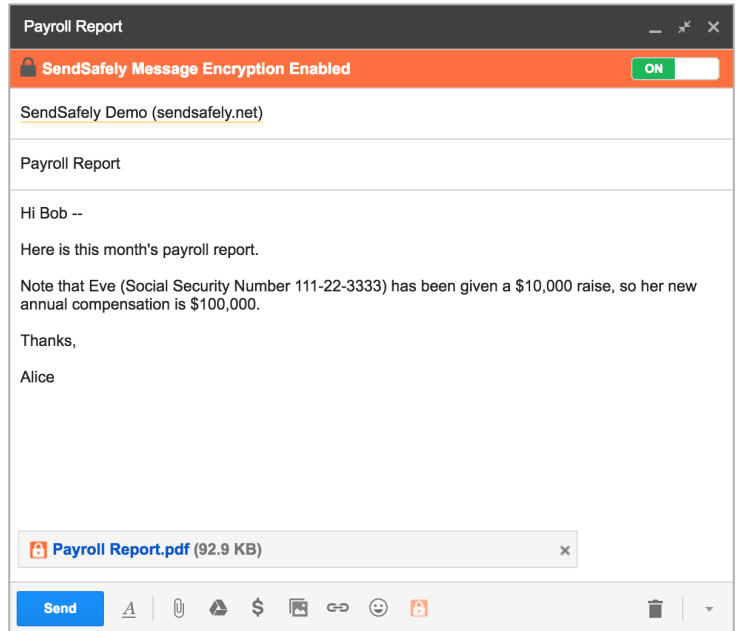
Payroll Report

SendSafely Message Encryption Enabled

ON

SendSafely Demo (sendsafely.net)

Payroll Report

Hi Bob --

Here is this month's payroll report.

Note that Eve (Social Security Number 111-22-3333) has been given a $10,000 raise, so her new annual compensation is $100,000.

Thanks,

Alice

Payroll Report.pdf (92.9 KB)

Send

A

$